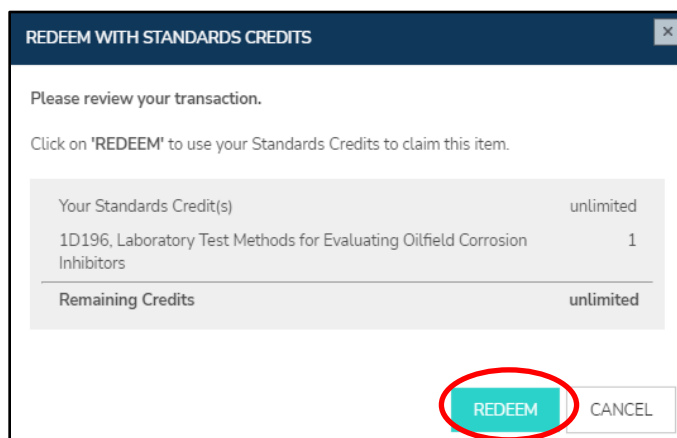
REDEEM WITH STANDARDS CREDITS

×

Please review your transaction.

Click on 'REDEEM' to use your Standards Credits to claim this item.

| | |
|---|---|
| Your Standards Credit(s) | unlimited |
| 1D196, Laboratory Test Methods for Evaluating Oilfield Corrosion Inhibitors | 1 |
| Remaining Credits | unlimited |

REDEEM

CANCEL